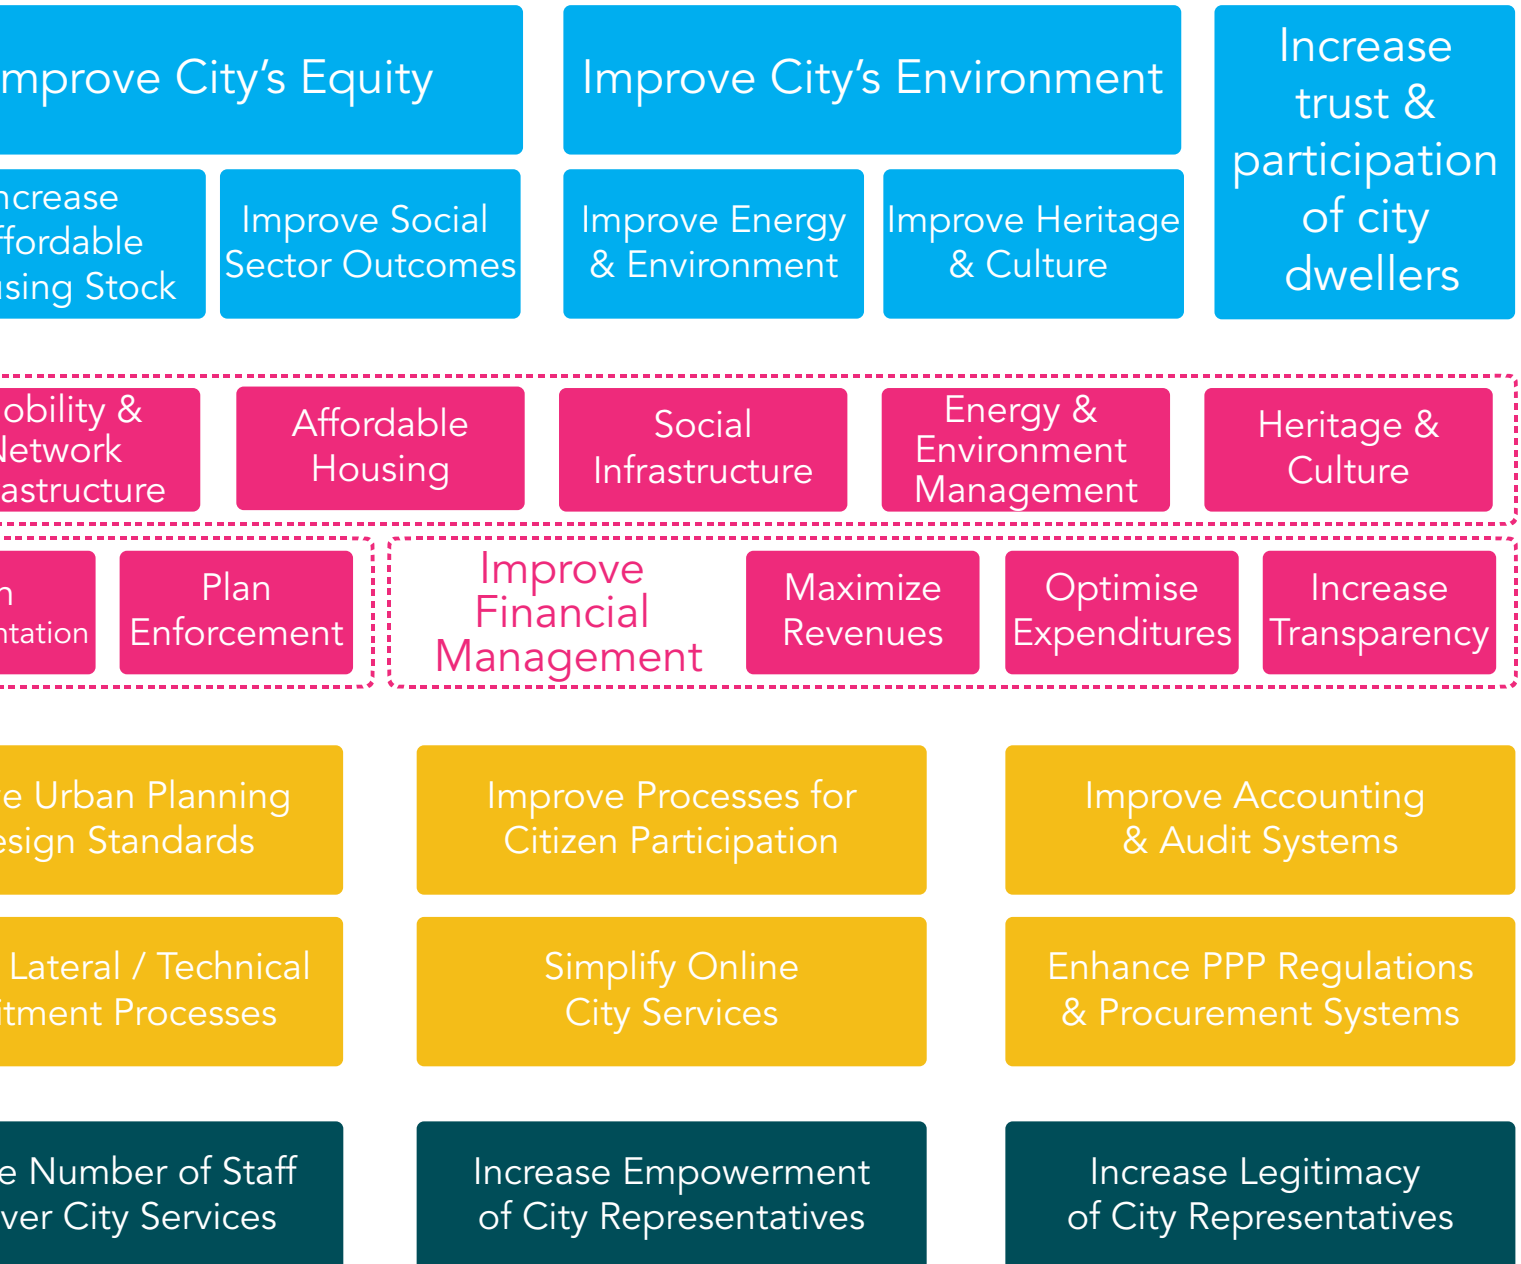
mprove City's Equity

Improve City's Environment

Increase trust & participation of city dwellers

ncrease ffordable sing Stock

Improve Social Sector Outcomes

Improve Energy & Environment

Improve Heritage & Culture

obility & letwork astructure

Affordable Housing

Social Infrastructure

Energy & Environment Management

Heritage & Culture

n ntation

Plan Enforcement

Improve Financial Management

Maximize Revenues

Optimise Expenditures

Increase Transparency

e Urban Planning esign Standards

Improve Processes for Citizen Participation

Improve Accounting & Audit Systems

Lateral / Technical itment Processes

Simplify Online City Services

Enhance PPP Regulations & Procurement Systems

e Number of Staff ver City Services

Increase Empowerment of City Representatives

Increase Legitimacy of City Representatives